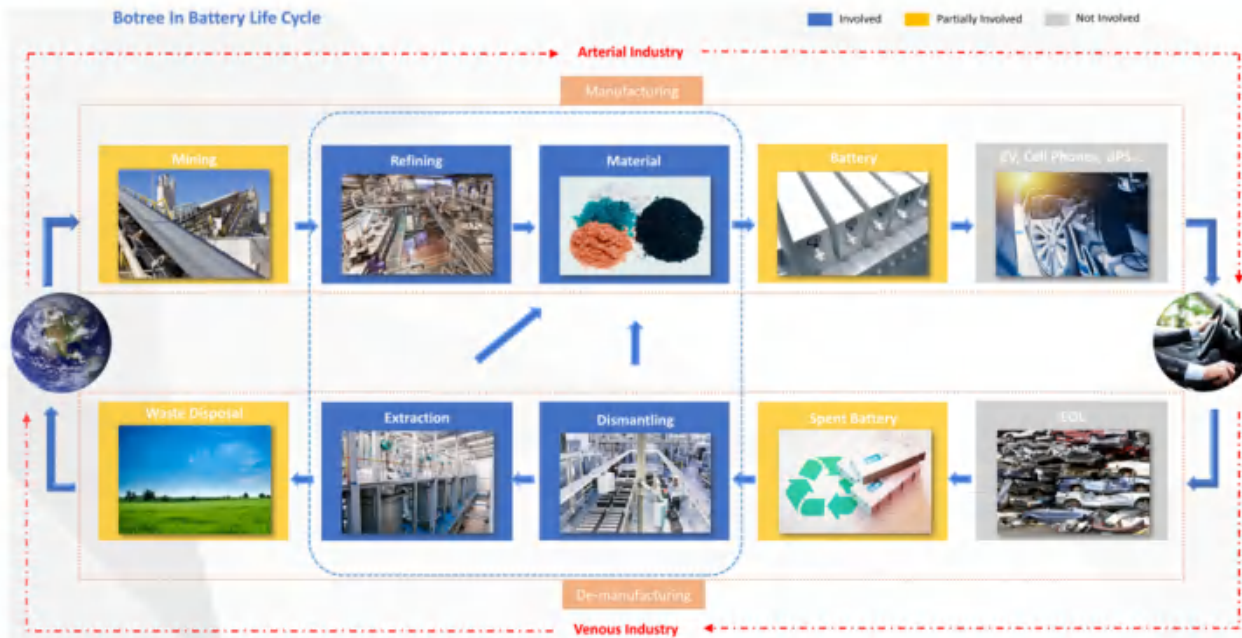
Botree In Battery Life Cycle

Involved

Partially Involved

Not Involved

Arterial Industry

Manufacturing

Mining

Refining

Material

Battery

EV, Cell Phones, UPS...

Waste Disposal

Extraction

Dismantling

Spent Battery

EOL

De-manufacturing

Venous Industry